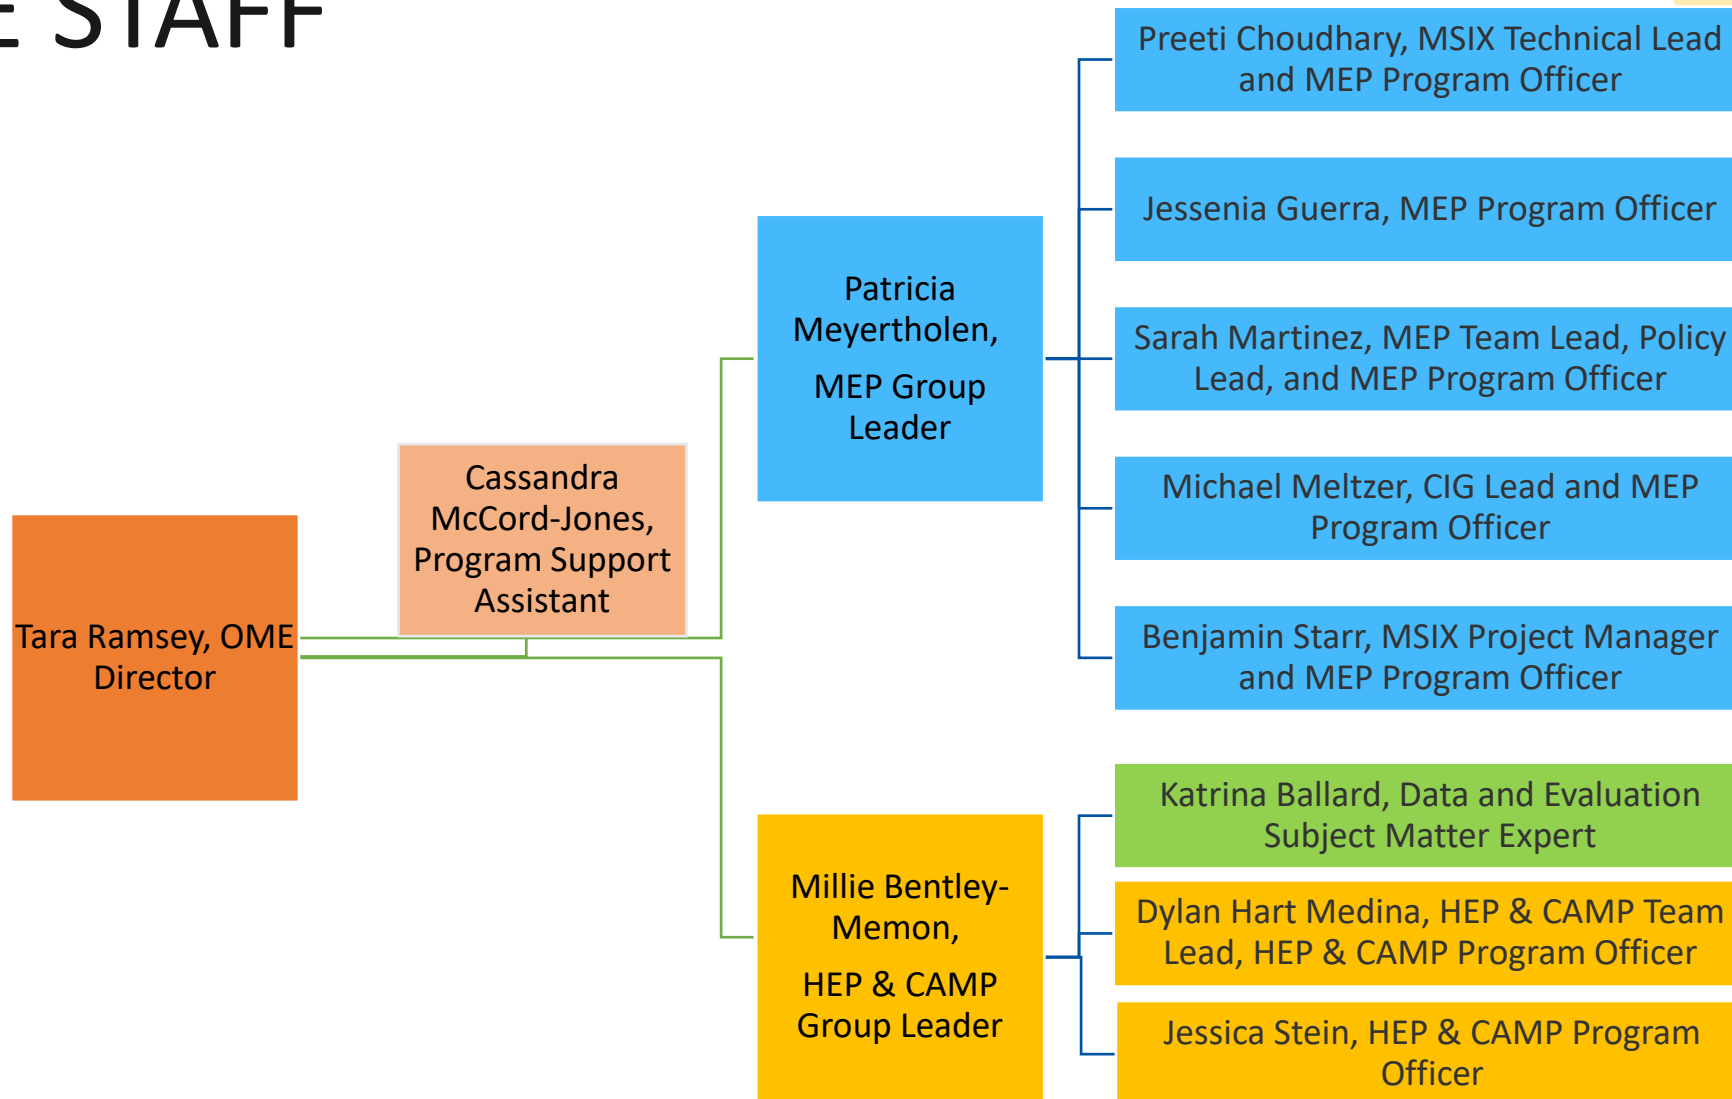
E STAFF

Tara Ramsey, OME Director

Cassandra McCord-Jones, Program Support Assistant

Patricia Meyertholen,

MEP Group Leader

Preeti Choudhary, MSIX Technical Lead and MEP Program Officer

Jessenia Guerra, MEP Program Officer

Sarah Martinez, MEP Team Lead, Policy Lead, and MEP Program Officer

Michael Meltzer, CIG Lead and MEP Program Officer

Benjamin Starr, MSIX Project Manager and MEP Program Officer

Millie Bentley-Memon,

HEP & CAMP Group Leader

Katrina Ballard, Data and Evaluation Subject Matter Expert

Dylan Hart Medina, HEP & CAMP Team Lead, HEP & CAMP Program Officer

Jessica Stein, HEP & CAMP Program Officer